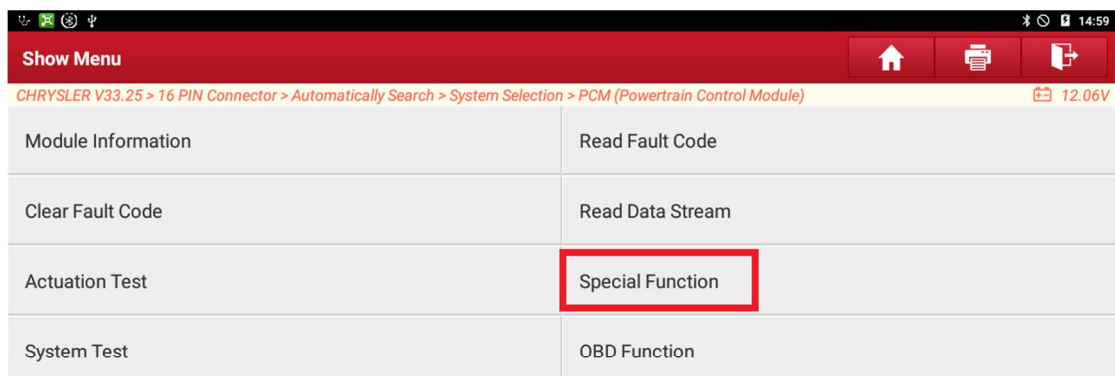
14:59

Show Menu

CHRYSLER V33.25 > 16 PIN Connector > Automatically Search > System Selection > PCM (Powertrain Control Module)

12.06V

| Module Information | Read Fault Code |
|---|---|
| Clear Fault Code | Read Data Stream |
| Actuation Test | Special Function |
| System Test | OBD Function |